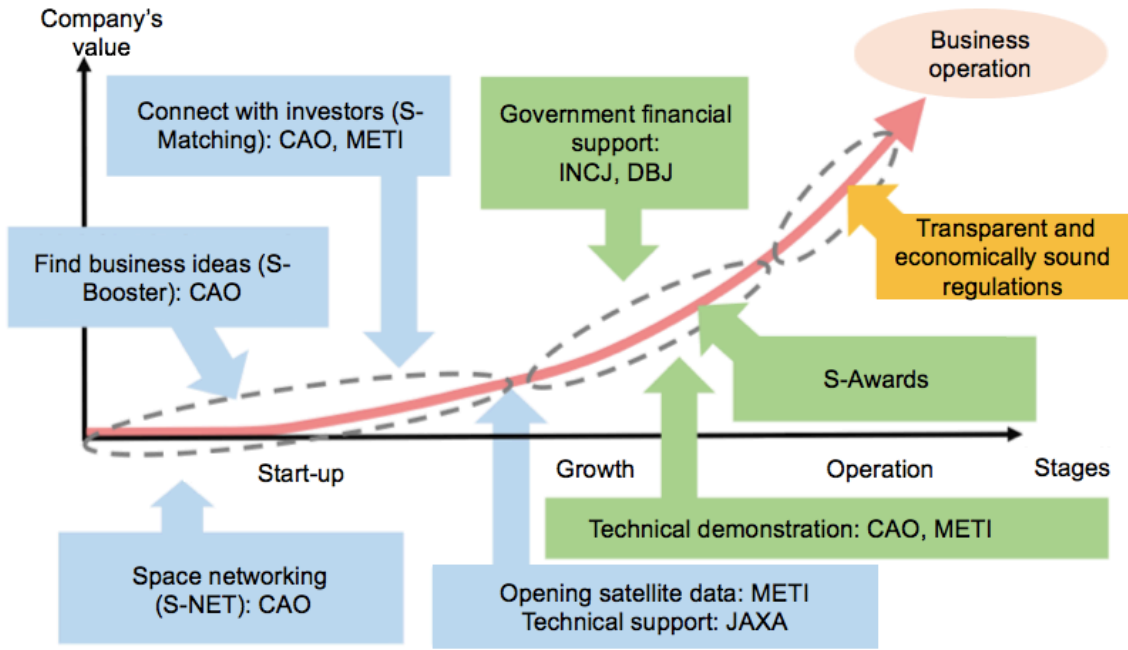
Company's value

Business operation

Connect with investors (S-Matching): CAO, METI

Government financial support: INCJ, DBJ

Transparent and economically sound regulations

Find business ideas (S-Booster): CAO

S-Awards

Start-up

Growth

Operation

Stages

Technical demonstration: CAO, METI

Space networking (S-NET): CAO

Opening satellite data: METI
Technical support: JAXA